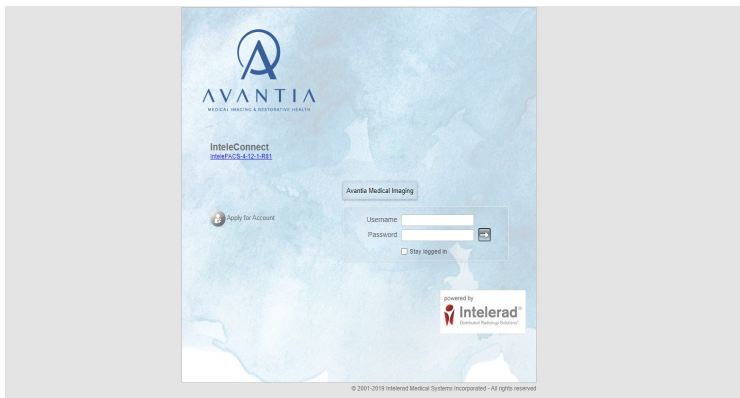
AVANTIA
MEDICAL IMAGING & RESTORATIVE HEALTH

InteleConnect
IntelePACS-4-12-1-R81

Avantia Medical Imaging

Apply for Account

Username
Password
Stay logged in

powered by
Intelerad®
Distributed Radiology Solutions

© 2001-2019 Intelerad Medical Systems Incorporated - All rights reserved